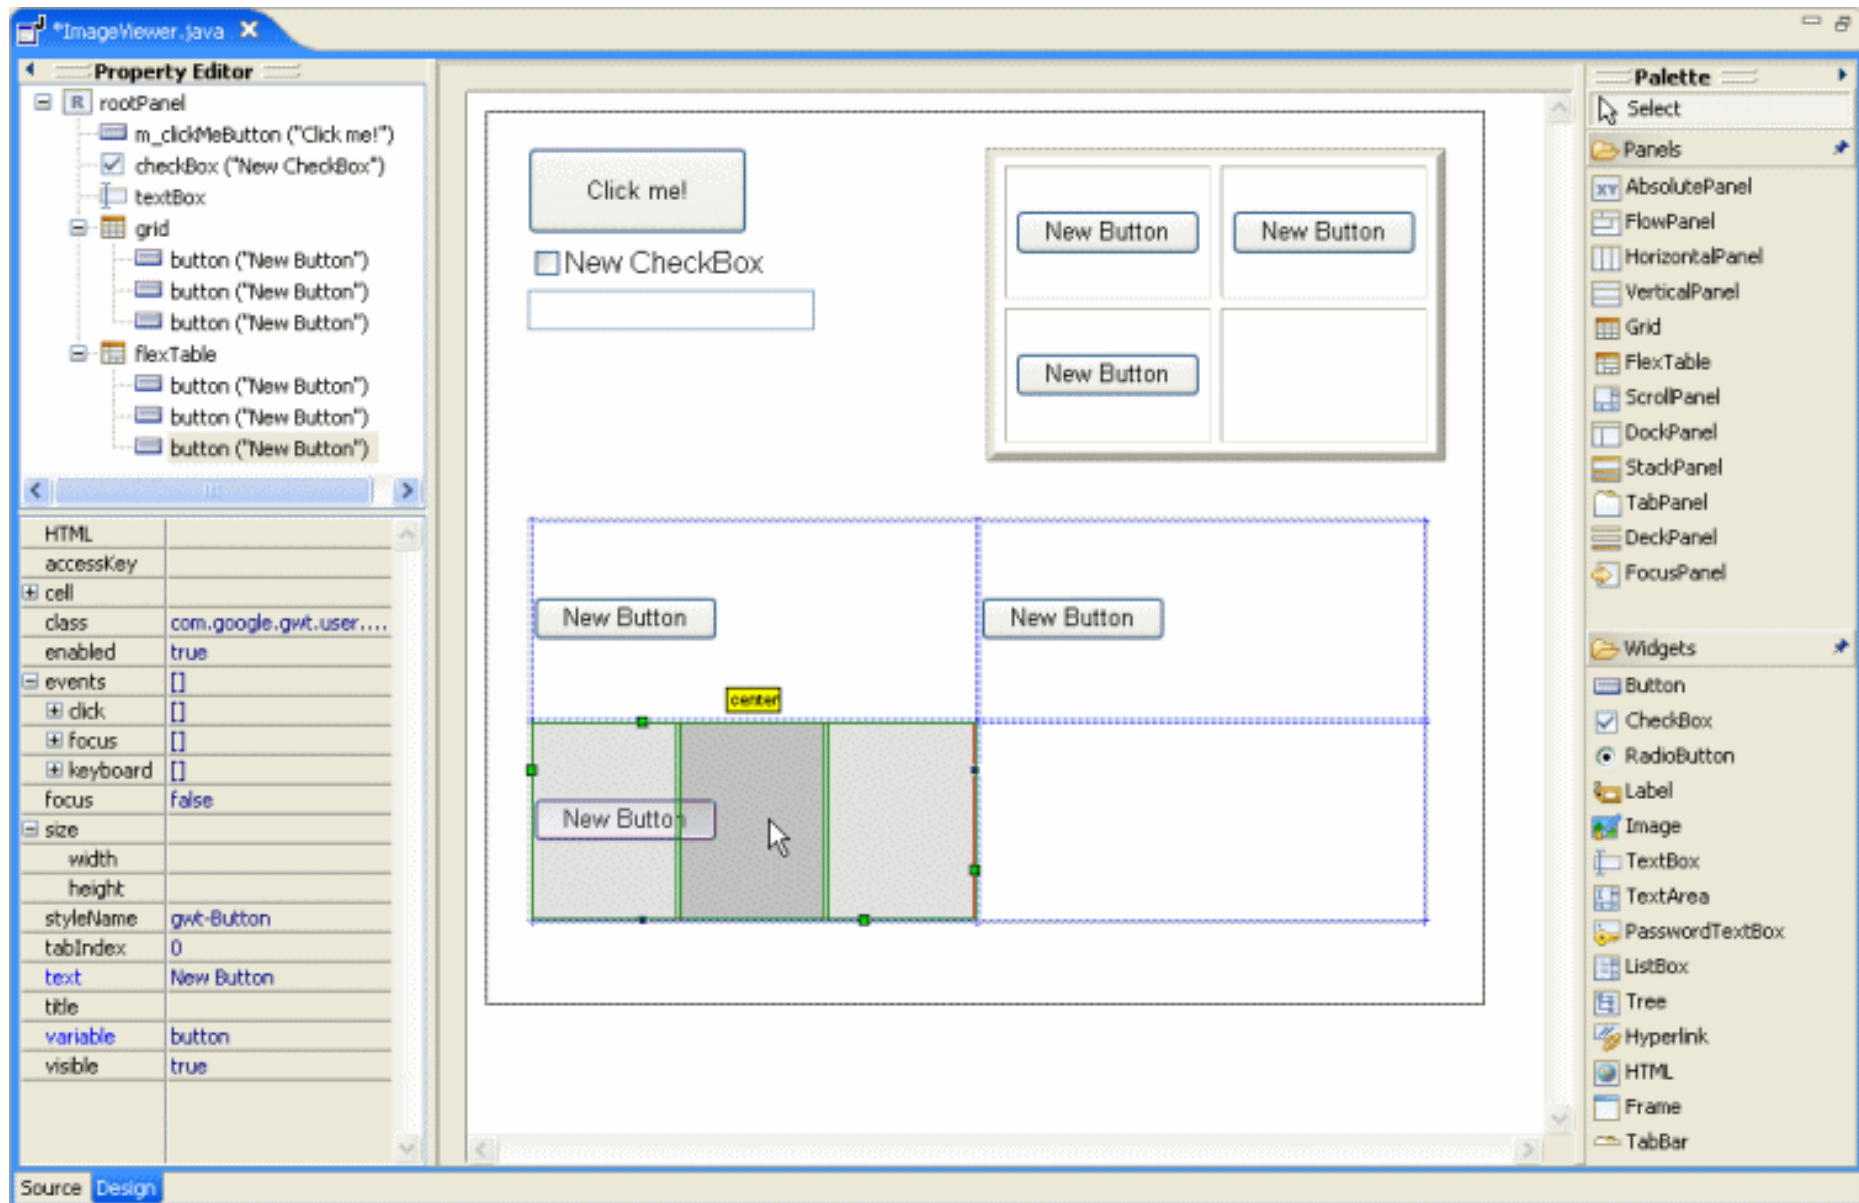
*ImageViewer.java

Property Editor

rootPanel
m_clickMeButton ("Click me!")
checkBox ("New CheckBox")
textBox
grid
button ("New Button")
button ("New Button")
button ("New Button")
flexTable
button ("New Button")
button ("New Button")
button ("New Button")

| | |
|---|---|
| HTML | |
| accessKey | |
| cell | |
| class | com.google.gwt.user.... |
| enabled | true |
| events | [] |
| click | [] |
| focus | [] |
| keyboard | [] |
| focus | false |
| size | |
| width | |
| height | |
| styleName | gwt-Button |
| tabIndex | 0 |
| text | New Button |
| title | |
| variable | button |
| visible | true |

Click me!
New CheckBox
New Button
New Button
New Button
New Button
New Button
center
New Button

Palette
Select
Panels
AbsolutePanel
FlowPanel
HorizontalPanel
VerticalPanel
Grid
FlexTable
ScrollPanel
DockPanel
StackPanel
TabPanel
DeckPanel
FocusPanel
Widgets
Button
CheckBox
RadioButton
Label
Image
TextBox
TextArea
PasswordTextBox
ListBox
Tree
Hyperlink
HTML
Frame
TabBar

Source Design